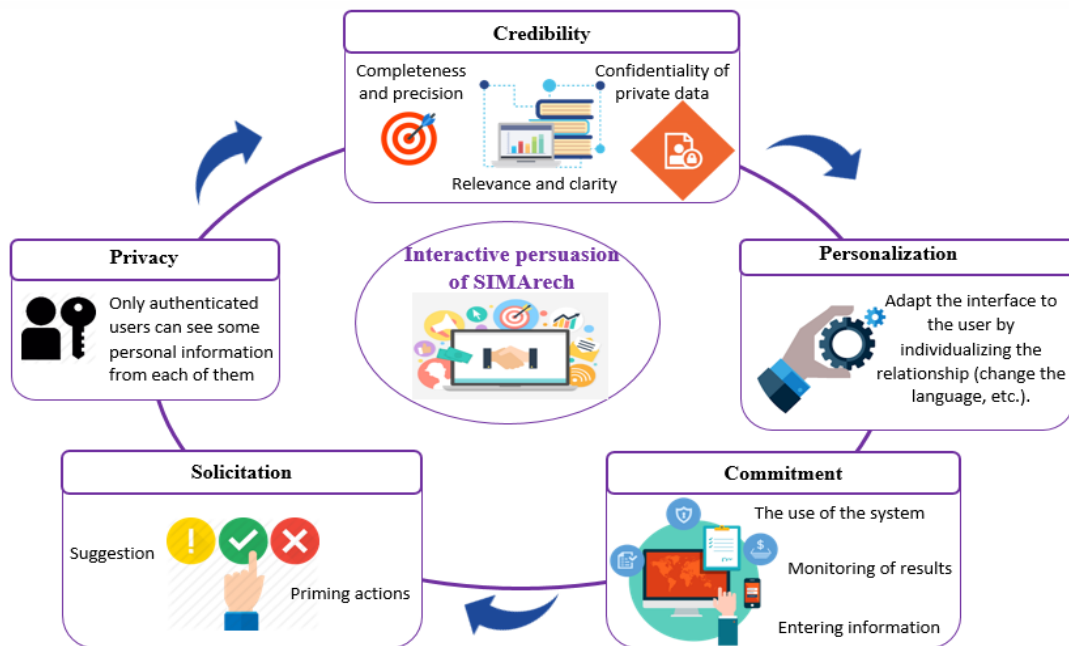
Credibility

Completeness and precision

Confidentiality of private data

Relevance and clarity

Interactive persuasion of SIMArech

Privacy

Only authenticated users can see some personal information from each of them

Personalization

Adapt the interface to the user by individualizing the relationship (change the language, etc.).

Solicitation

Suggestion

Priming actions

Commitment

The use of the system

Monitoring of results

Entering information